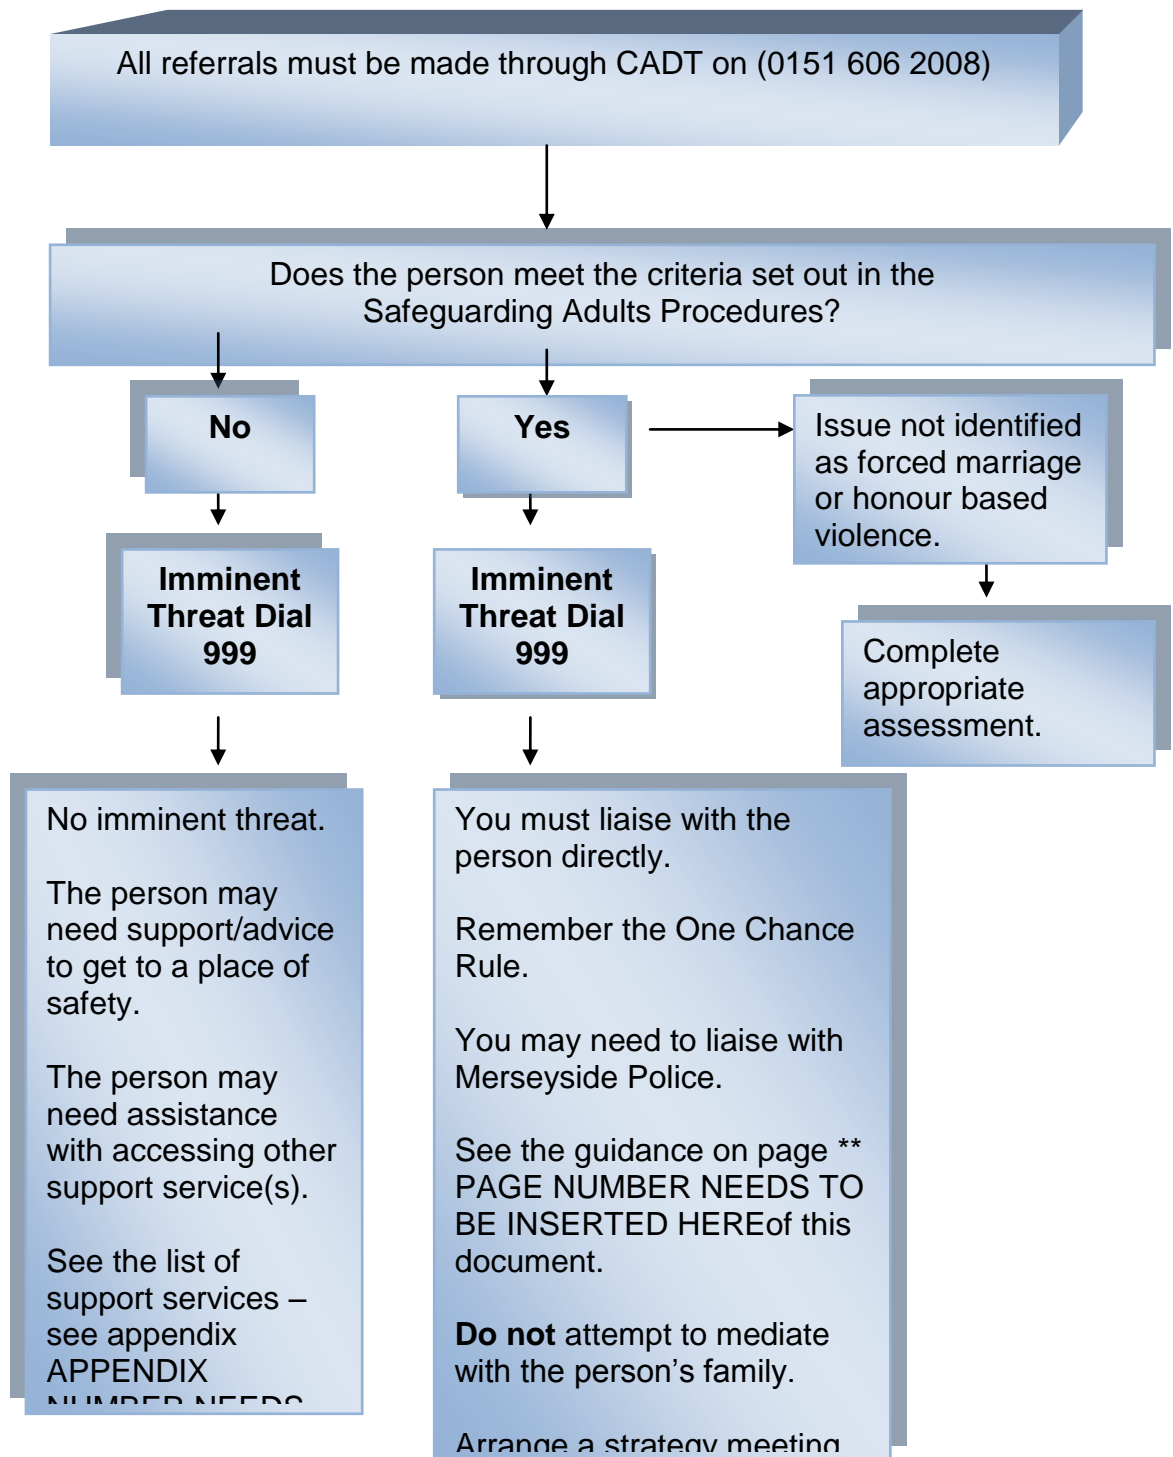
All referrals must be made through CADT on (0151 606 2008)

Does the person meet the criteria set out in the Safeguarding Adults Procedures?

No

Yes

Issue not identified as forced marriage or honour based violence.

Imminent Threat Dial 999

Imminent Threat Dial 999

Complete appropriate assessment.

No imminent threat.

The person may need support/advice to get to a place of safety.

The person may need assistance with accessing other support service(s).

See the list of support services – see appendix APPENDIX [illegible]

You must liaise with the person directly.

Remember the One Chance Rule.

You may need to liaise with Merseyside Police.

See the guidance on page ** PAGE NUMBER NEEDS TO BE INSERTED HEREof this document.

**Do not** attempt to mediate with the person's family.

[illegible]